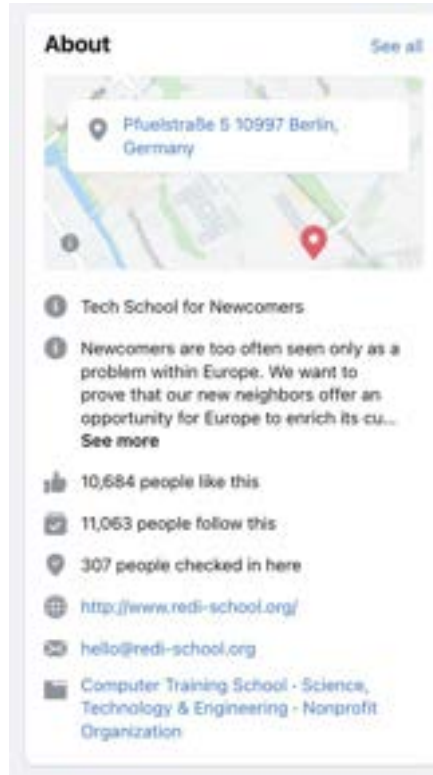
About

See all

Pfuelstraße 5 10997 Berlin, Germany

Tech School for Newcomers

Newcomers are too often seen only as a problem within Europe. We want to prove that our new neighbors offer an opportunity for Europe to enrich its cu... See more

10,684 people like this

11,063 people follow this

307 people checked in here

http://www.redi-school.org/

hello@redi-school.org

Computer Training School · Science, Technology & Engineering · Nonprofit Organization